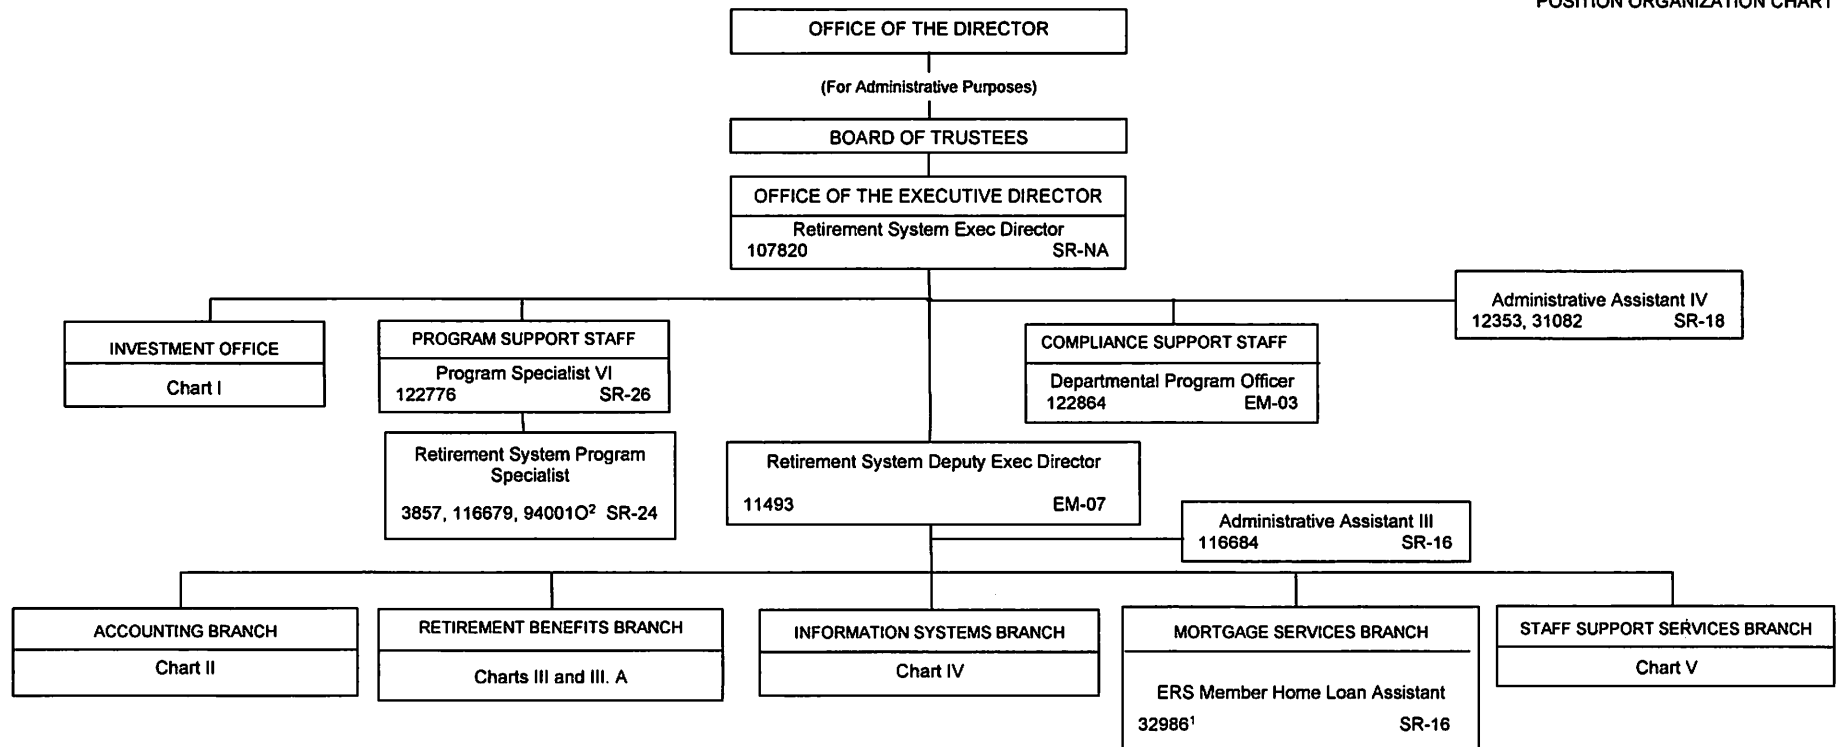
POSITION ORGANIZATION CHART

OFFICE OF THE DIRECTOR

(For Administrative Purposes)

BOARD OF TRUSTEES

OFFICE OF THE EXECUTIVE DIRECTOR
Retirement System Exec Director
107820 SR-NA

INVESTMENT OFFICE
Chart I

PROGRAM SUPPORT STAFF
Program Specialist VI
122776 SR-26

Retirement System Program Specialist
3857, 116679, 94001O$^2$ SR-24

COMPLIANCE SUPPORT STAFF
Departmental Program Officer
122864 EM-03

Administrative Assistant IV
12353, 31082 SR-18

Retirement System Deputy Exec Director
11493 EM-07

Administrative Assistant III
116684 SR-16

ACCOUNTING BRANCH
Chart II

RETIREMENT BENEFITS BRANCH
Charts III and III. A

INFORMATION SYSTEMS BRANCH
Chart IV

MORTGAGE SERVICES BRANCH
ERS Member Home Loan Assistant
32986$^1$ SR-16

STAFF SUPPORT SERVICES BRANCH
Chart V